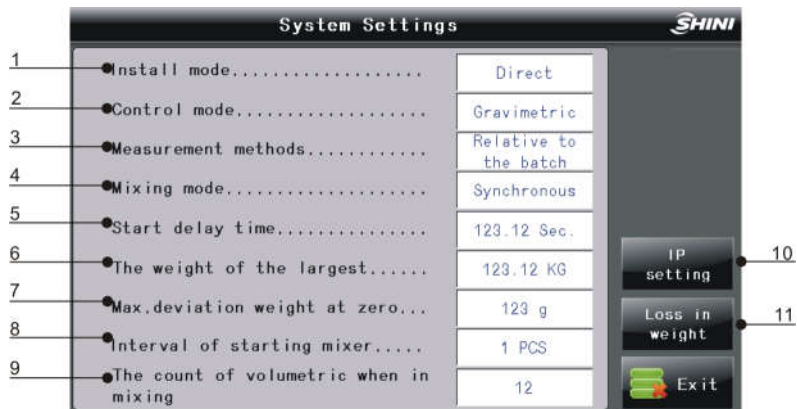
System Settings

SHINI

1 Install mode.................. Direct

2 Control mode.................. Gravimetric

3 Measurement methods........... Relative to the batch

4 Mixing mode................... Synchronous

5 Start delay time.............. 123.12 Sec.

6 The weight of the largest...... 123.12 KG

7 Max,deviation weight at zero... 123 g

8 Interval of starting mixer..... 1 PCS

9 The count of volumetric when in mixing 12

IP setting 10

Loss in weight 11

Exit